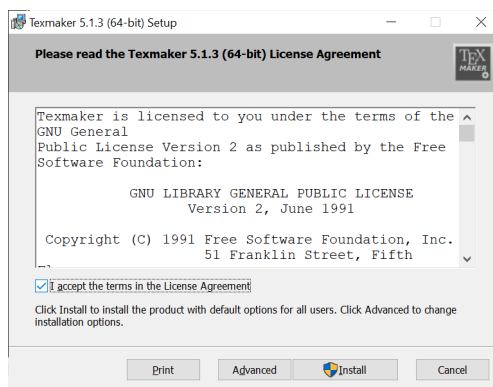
Texmaker 5.1.3 (64-bit) Setup

Please read the Texmaker 5.1.3 (64-bit) License Agreement

TEX MAKER

Texmaker is licensed to you under the terms of the GNU General
Public License Version 2 as published by the Free Software Foundation:

GNU LIBRARY GENERAL PUBLIC LICENSE
Version 2, June 1991

Copyright (C) 1991 Free Software Foundation, Inc.
51 Franklin Street, Fifth
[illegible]

I accept the terms in the License Agreement

Click Install to install the product with default options for all users. Click Advanced to change installation options.

Print
Advanced
Install
Cancel